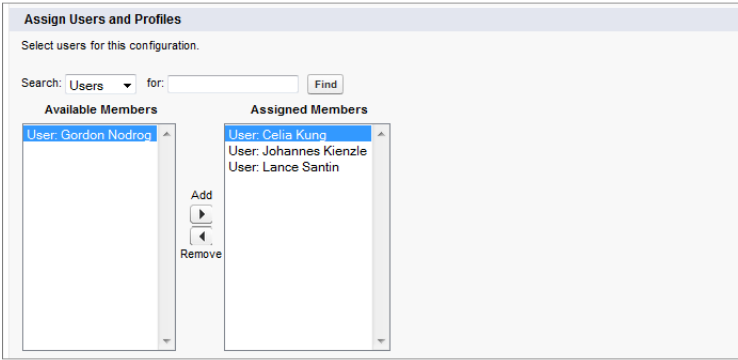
Assign Users and Profiles

Select users for this configuration.

Search: Users for: Find

Available Members

User: Gordon Nodrog

Add

Remove

Assigned Members

User: Celia Kung
User: Johannes Kienzle
User: Lance Santin